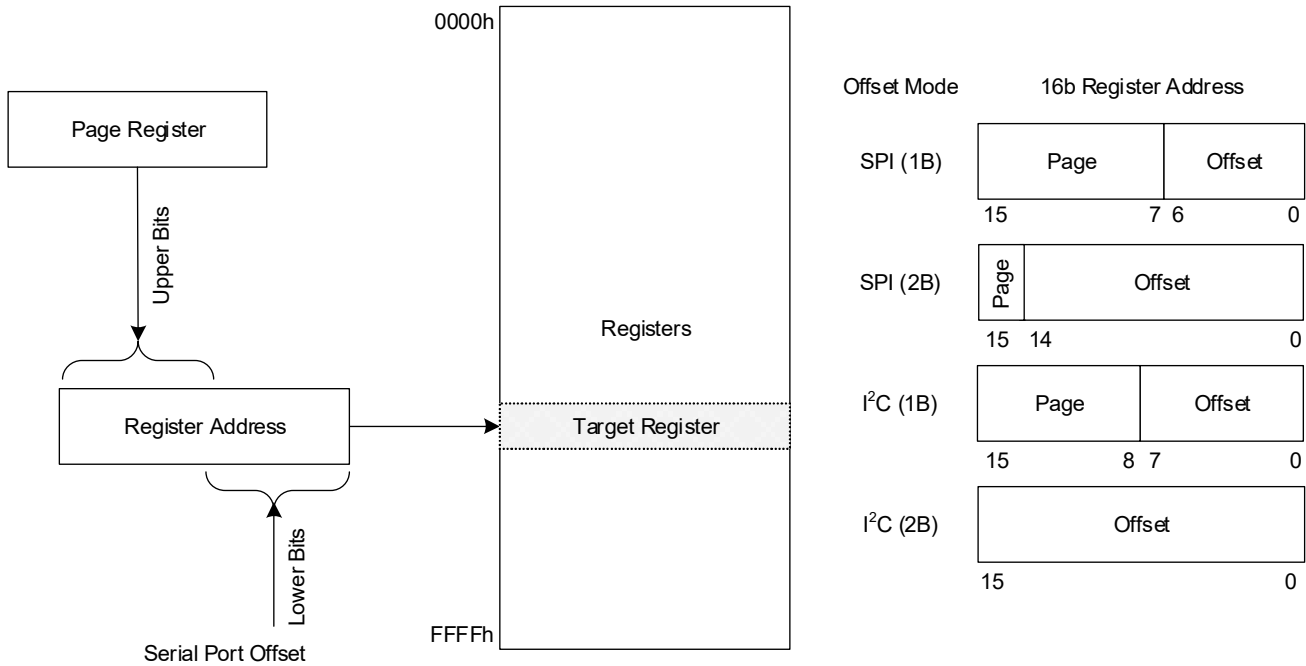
Page Register

Upper Bits

Register Address

Lower Bits

Serial Port Offset

0000h

Registers

Target Register

FFFFh

Offset Mode

16b Register Address

SPI (1B)

Page

Offset

15 7 6 0

SPI (2B)

Page

Offset

15 14 0

$I^2C$ (1B)

Page

Offset

15 8 7 0

$I^2C$ (2B)

Offset

15 0